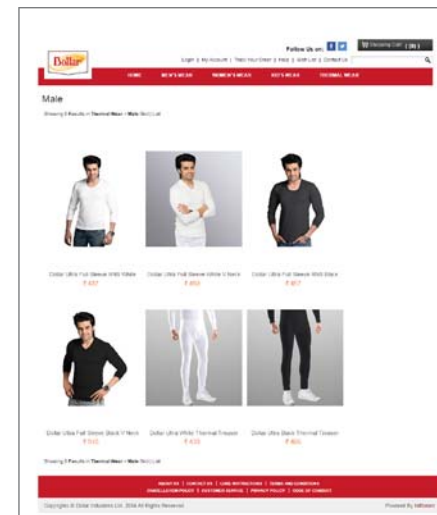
Dollar

Follow Us on: f t

Shopping Cart ( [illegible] )

Login | My Account | Track Your Order | Help | Wish List | Contact Us

HOME MEN'S WEAR WOMEN'S WEAR KID'S WEAR THERMAL WEAR

Male

Showing 6 Results in Thermal Wear » Male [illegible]

Dollar Ultra Full Sleeve RNS White
₹ 437

Dollar Ultra Full Sleeve White V Neck
₹ 453

Dollar Ultra Full Sleeve RNS Black
₹ 457

Dollar Ultra Full Sleeve Black V Neck
₹ 513

Dollar Ultra White Thermal Trouser
₹ 433

Dollar Ultra Black Thermal Trouser
₹ 403

Showing 6 Results in Thermal Wear » Male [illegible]

ABOUT US | CONTACT US | CARE INSTRUCTIONS | TERMS AND CONDITION
CANCELLATION POLICY | CUSTOMER SERVICE | PRIVACY POLICY | CODE OF CONDUCT

Copyrights © Dollar Industries Ltd. 2014 All Rights Reserved.

Powered By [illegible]